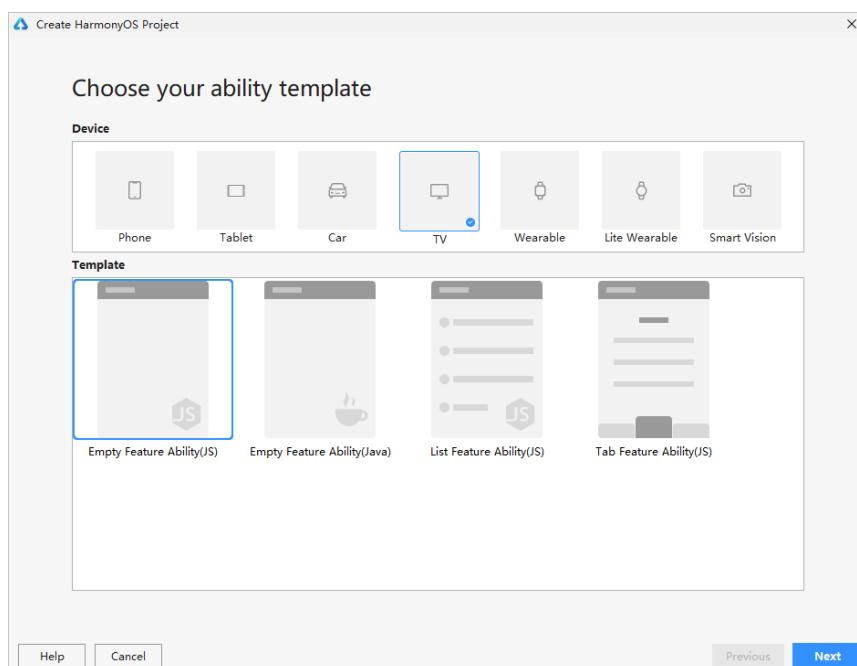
Create HarmonyOS Project

Choose your ability template

Device

Phone
Tablet
Car
TV
Wearable
Lite Wearable
Smart Vision

Template

JS
Empty Feature Ability(JS)
Empty Feature Ability(Java)
JS
List Feature Ability(JS)
Tab Feature Ability(JS)

Help
Cancel
Previous
Next